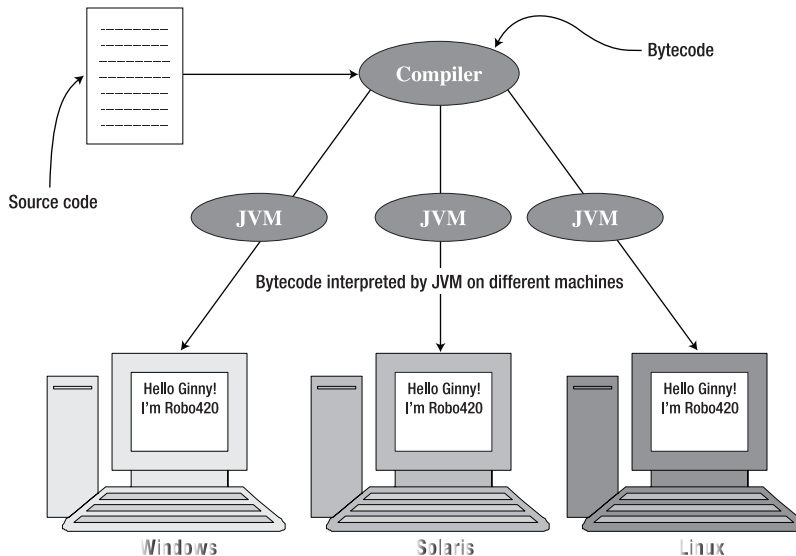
Compiler

Bytecode

Source code

JVM

JVM

JVM

Bytecode interpreted by JVM on different machines

Hello Ginny! I'm Robo420

Hello Ginny! I'm Robo420

Hello Ginny! I'm Robo420

Windows

Solaris

Linux